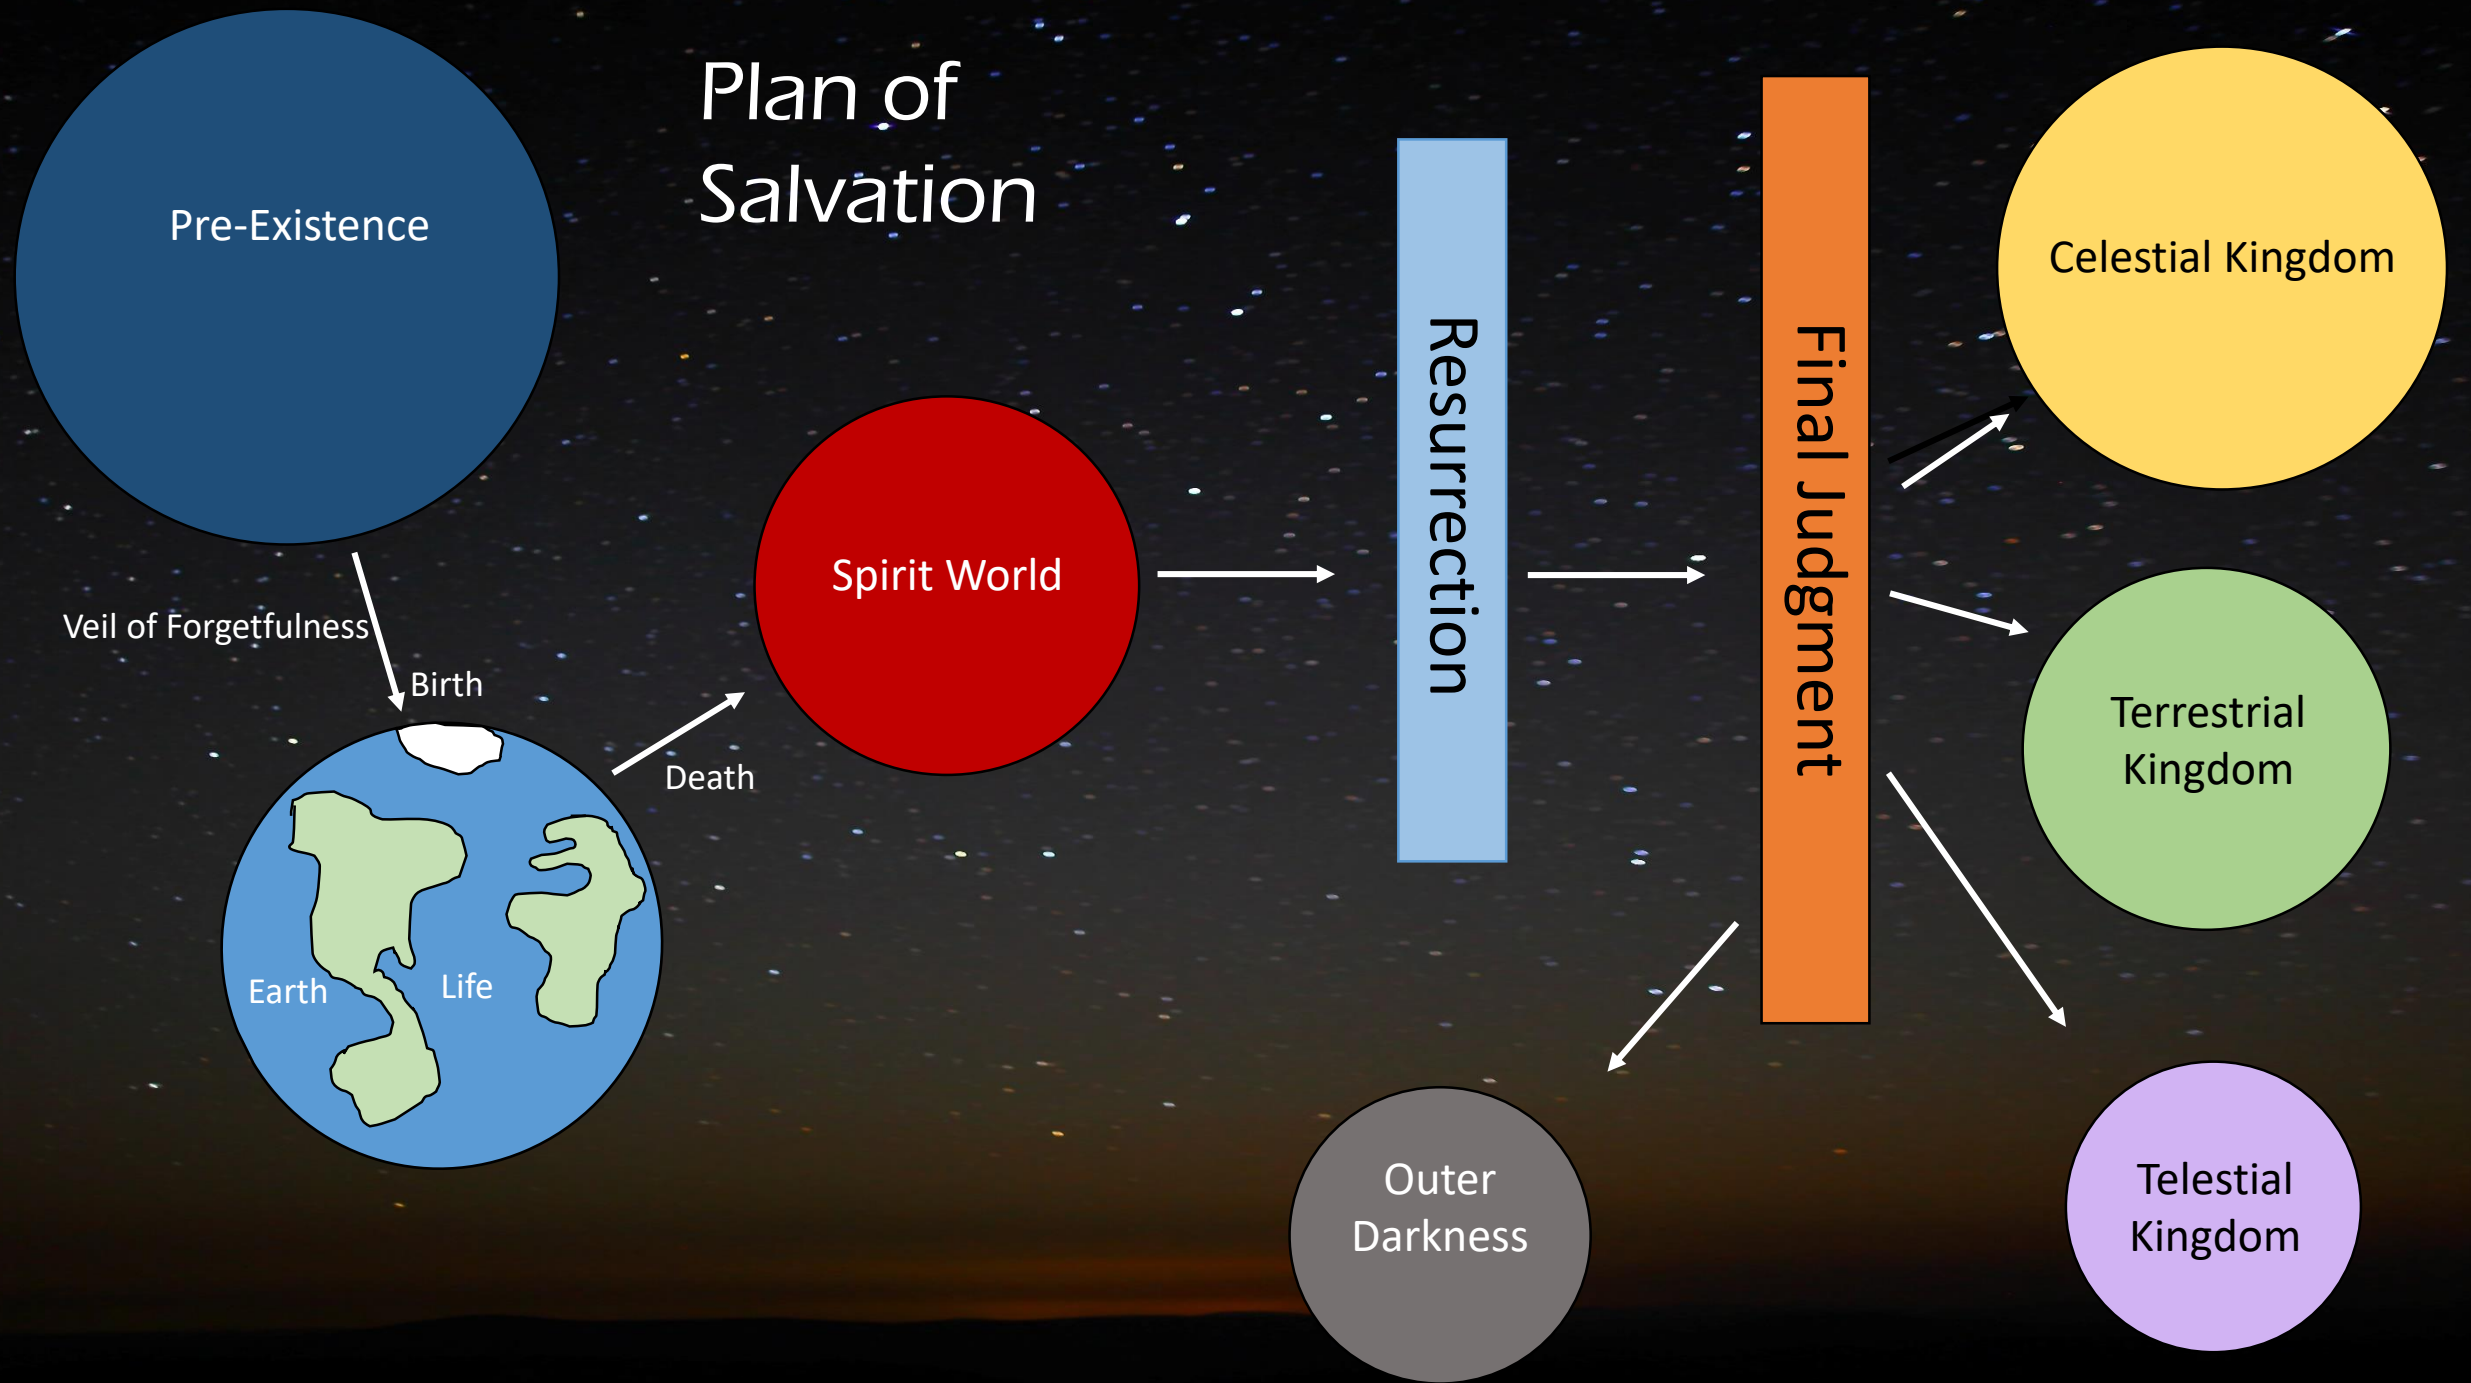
Plan of Salvation

Pre-Existence

Veil of Forgetfulness

Birth

Earth

Life

Death

Spirit World

Resurrection

Final Judgment

Celestial Kingdom

Terrestrial Kingdom

Telestial Kingdom

Outer Darkness